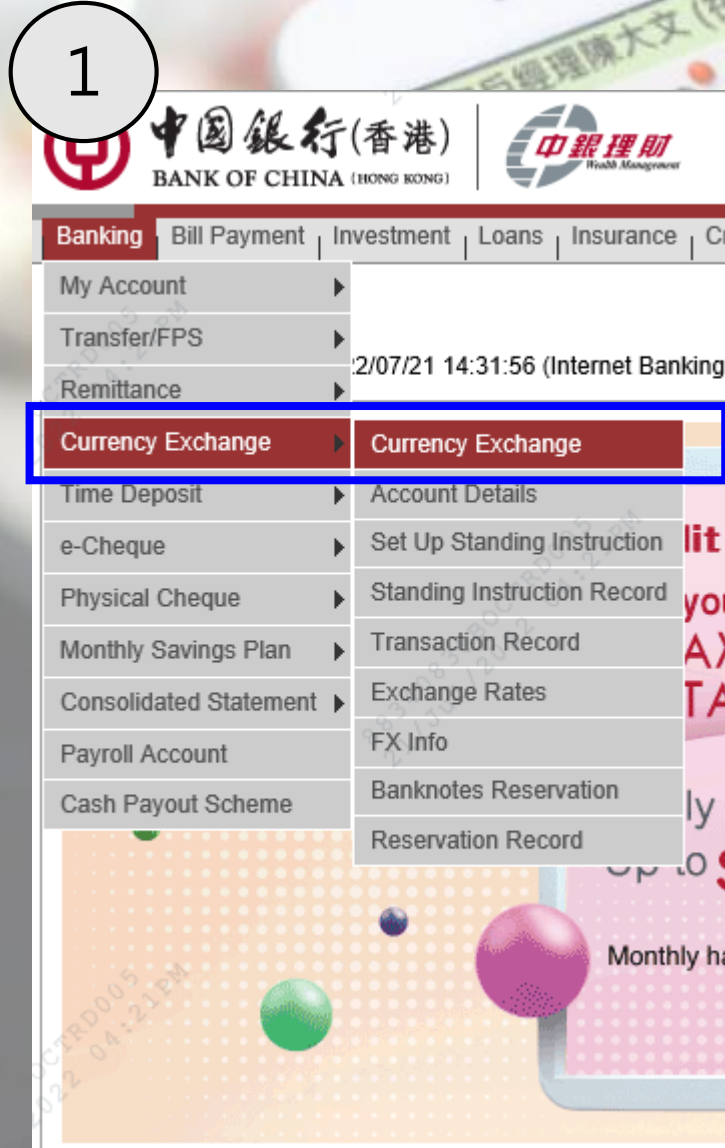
1

中國銀行(香港) BANK OF CHINA (HONG KONG)

中銀理財 Wealth Management

Banking | Bill Payment | Investment | Loans | Insurance | C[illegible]

My Account
Transfer/FPS
Remittance
Currency Exchange
Time Deposit
e-Cheque
Physical Cheque
Monthly Savings Plan
Consolidated Statement
Payroll Account
Cash Payout Scheme

Currency Exchange
Account Details
Set Up Standing Instruction
Standing Instruction Record
Transaction Record
Exchange Rates
FX Info
Banknotes Reservation
Reservation Record

:2/07/21 14:31:56 (Internet Banking

lit
you
AX
TA
ly
Up to $

Monthly ha